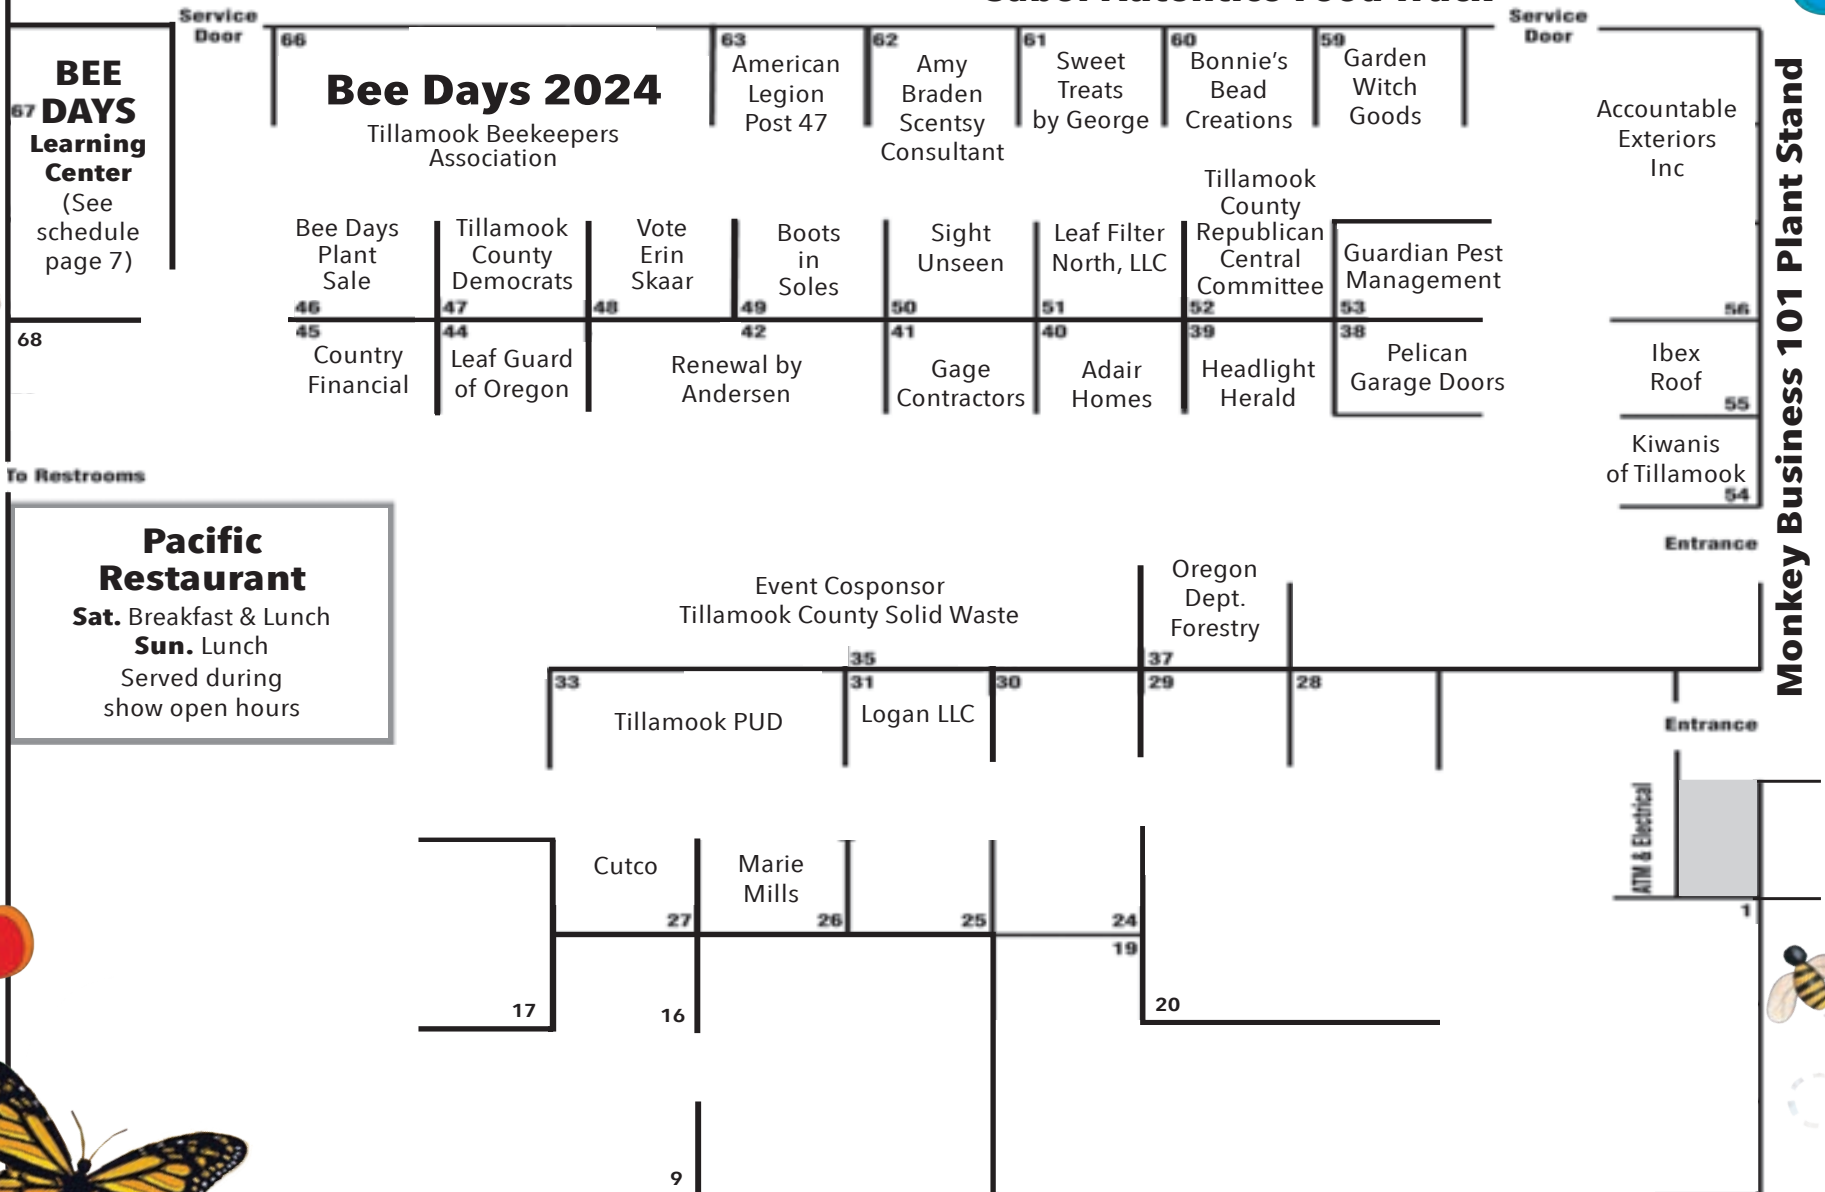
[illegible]

Service Door

BEE DAYS Learning Center (See schedule page 7)

67

66

Bee Days 2024
Tillamook Beekeepers Association

63 American Legion Post 47

62 Amy Braden Scentsy Consultant

61 Sweet Treats by George

60 Bonnie's Bead Creations

59 Garden Witch Goods

Service Door

Accountable Exteriors Inc

Monkey Business 101 Plant Stand

Bee Days Plant Sale
46

Tillamook County Democrats
47

Vote Erin Skaar
48

Boots in Soles
49

Sight Unseen
50

Leaf Filter North, LLC
51

Tillamook County Republican Central Committee
52

Guardian Pest Management
53

56

68

45 Country Financial

44 Leaf Guard of Oregon

42 Renewal by Andersen

41 Gage Contractors

40 Adair Homes

39 Headlight Herald

38 Pelican Garage Doors

Ibex Roof
55

Kiwanis of Tillamook
54

To Restrooms

Pacific Restaurant
Sat. Breakfast & Lunch
Sun. Lunch
Served during show open hours

Entrance

Event Cosponsor
Tillamook County Solid Waste

Oregon Dept. Forestry

35

37

33 Tillamook PUD

31 Logan LLC

30

29

28

Entrance

ATM & Electrical

Cutco

Marie Mills

27

26

25

24

19

1

17

16

20

9